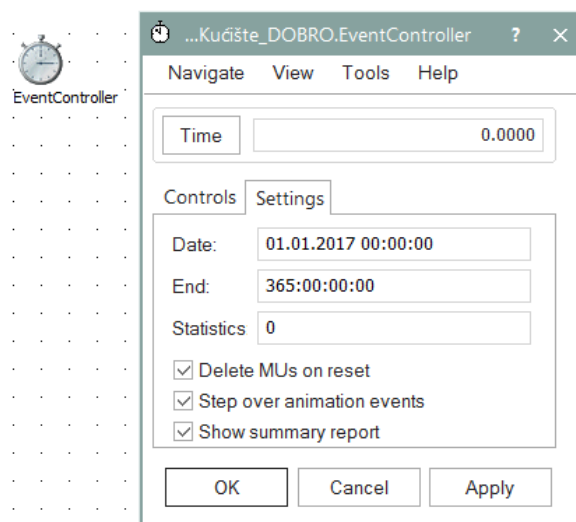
EventController

...Kućište_DOBRO.EventController ? ×

Navigate View Tools Help

Time 0.0000

Controls Settings

Date: 01.01.2017 00:00:00

End: 365:00:00:00

Statistics 0

Delete MUs on reset

Step over animation events

Show summary report

OK Cancel Apply